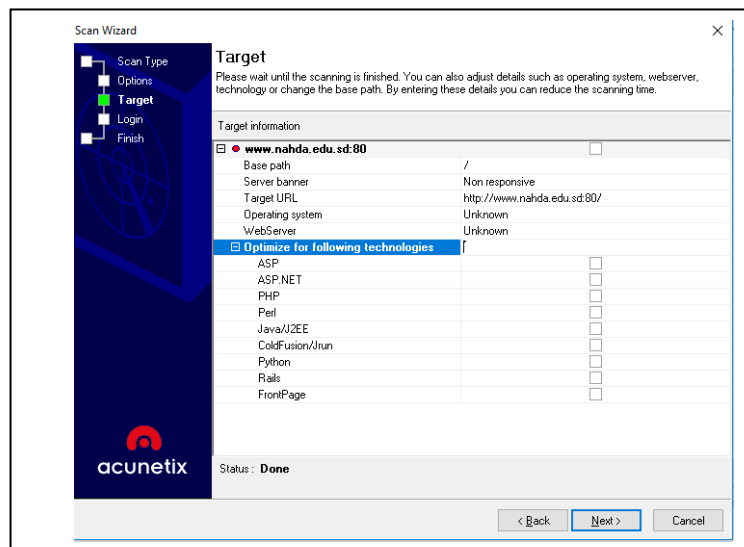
Scan Wizard

×

Scan Type
Options
Target
Login
Finish

Target

Please wait until the scanning is finished. You can also adjust details such as operating system, webserver, technology or change the base path. By entering these details you can reduce the scanning time.

Target information

| | |
|---|---|
| ⊟ www.nahda.edu.sd:80 | |
| Base path | / |
| Server banner | Non responsive |
| Target URL | http://www.nahda.edu.sd:80/ |
| Operating system | Unknown |
| WebServer | Unknown |
| ⊟ Optimize for following technologies | |
| ASP | |
| ASP.NET | |
| PHP | |
| Perl | |
| Java/J2EE | |
| ColdFusion/Jrun | |
| Python | |
| Rails | |
| FrontPage | |

acunetix

Status : Done

< Back
Next >
Cancel